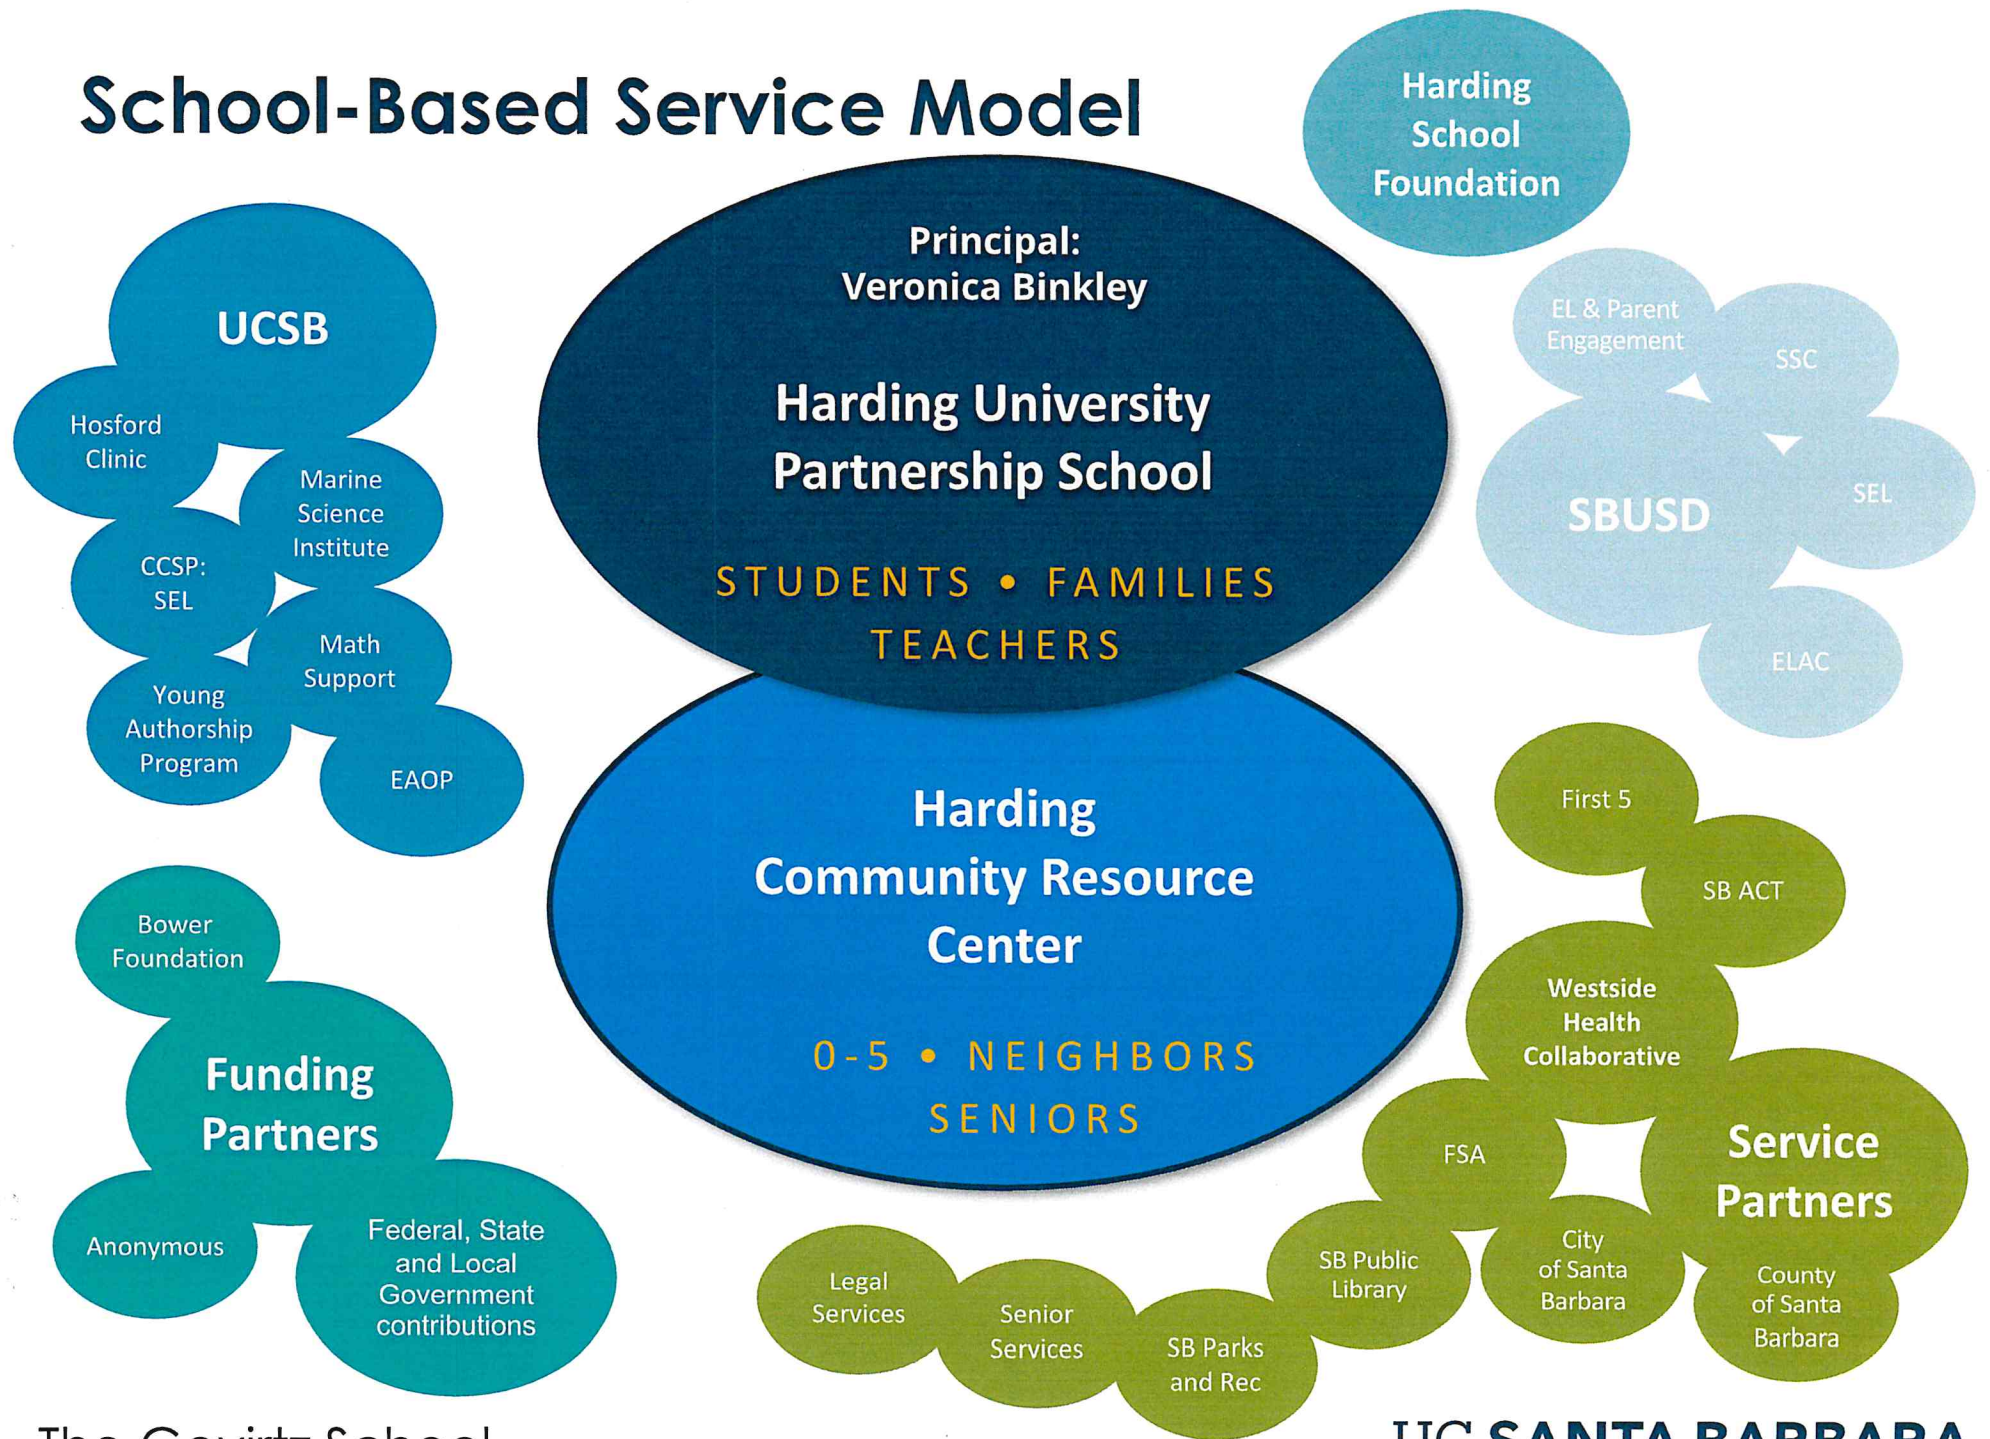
School-Based Service Model

Harding School Foundation

Principal: Veronica Binkley

Harding University Partnership School

STUDENTS • FAMILIES TEACHERS

Harding Community Resource Center

0-5 • NEIGHBORS SENIORS

UCSB

Hosford Clinic

Marine Science Institute

CCSP: SEL

Math Support

Young Authorship Program

EAOP

EL & Parent Engagement

SSC

SBUSD

SEL

ELAC

First 5

SB ACT

Westside Health Collaborative

FSA

Service Partners

City of Santa Barbara

County of Santa Barbara

SB Public Library

SB Parks and Rec

Senior Services

Legal Services

Bower Foundation

Funding Partners

Anonymous

Federal, State and Local Government contributions

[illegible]

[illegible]